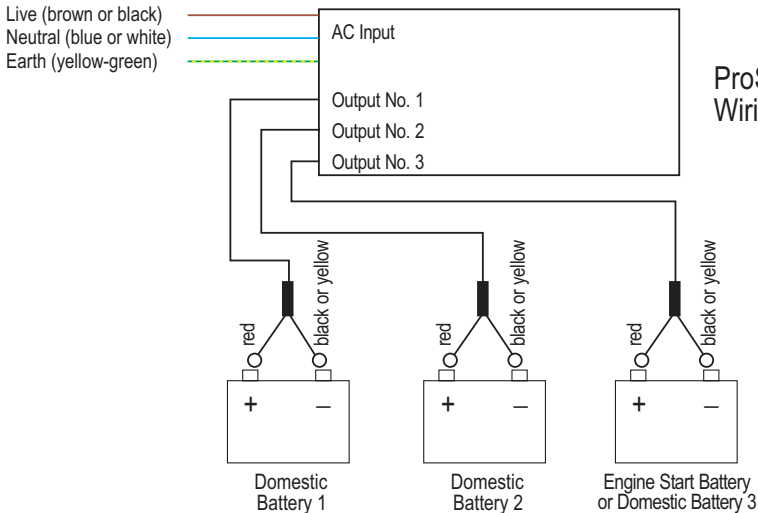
Live (brown or black)
Neutral (blue or white)
Earth (yellow-green)

AC Input

Output No. 1
Output No. 2
Output No. 3

ProS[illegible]
Wiri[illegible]

red
black or yellow
+
–
Domestic Battery 1

red
black or yellow
+
–
Domestic Battery 2

red
black or yellow
+
–
Engine Start Battery or Domestic Battery 3